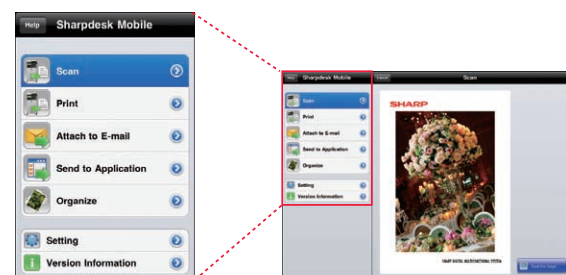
Help Sharpdesk Mobile

Scan

Print

Attach to E-mail

Send to Application

Organize

Setting

Version Information

Help Sharpdesk Mobile

Scan

Print

Attach to E-mail

Send to Application

Organize

Setting

Version Information

Cancel

Scan

SHARP

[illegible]

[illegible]